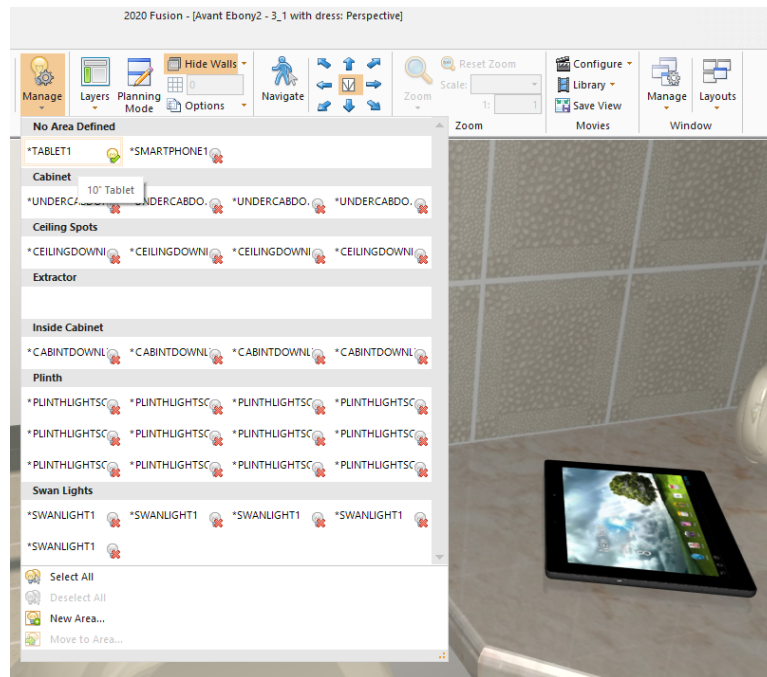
2020 Fusion - [Avant Ebony2 - 3_1 with dress: Perspective]

Manage
Layers
Planning Mode
Hide Walls
0
Options
Navigate
Zoom
Reset Zoom
Scale:
1:
1
Zoom
Configure
Library
Save View
Movies
Manage
Layouts
Window

No Area Defined
*TABLET1
*SMARTPHONE1
10" Tablet
Cabinet
*UNDERCABDO.
UNDERCABDO.
*UNDERCABDO.
*UNDERCABDO.
Ceiling Spots
*CEILINGDOWNI
*CEILINGDOWNI
*CEILINGDOWNI
*CEILINGDOWNI
Extractor
Inside Cabinet
*CABINTDOWNL
*CABINTDOWNL
*CABINTDOWNL
*CABINTDOWNL
Plinth
*PLINTHLIGHTSC
*PLINTHLIGHTSC
*PLINTHLIGHTSC
*PLINTHLIGHTSC
*PLINTHLIGHTSC
*PLINTHLIGHTSC
*PLINTHLIGHTSC
*PLINTHLIGHTSC
*PLINTHLIGHTSC
*PLINTHLIGHTSC
*PLINTHLIGHTSC
*PLINTHLIGHTSC
Swan Lights
*SWANLIGHT1
*SWANLIGHT1
*SWANLIGHT1
*SWANLIGHT1
*SWANLIGHT1

Select All
Deselect All
New Area...
Move to Area...